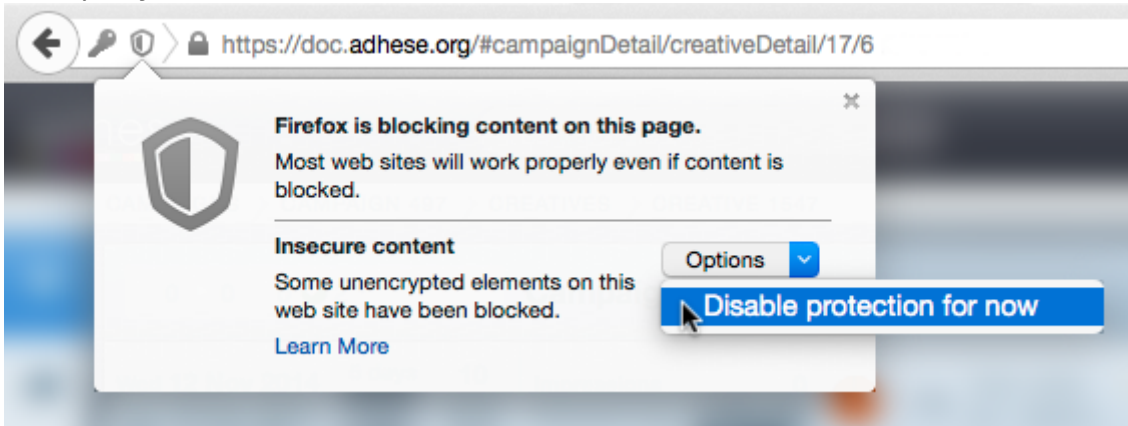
https://doc.adhese.org/#campaignDetail/creativeDetail/17/6

Firefox is blocking content on this page.

Most web sites will work properly even if content is blocked.

Insecure content

Options

Some unencrypted elements on this web site have been blocked.

Disable protection for now

Learn More